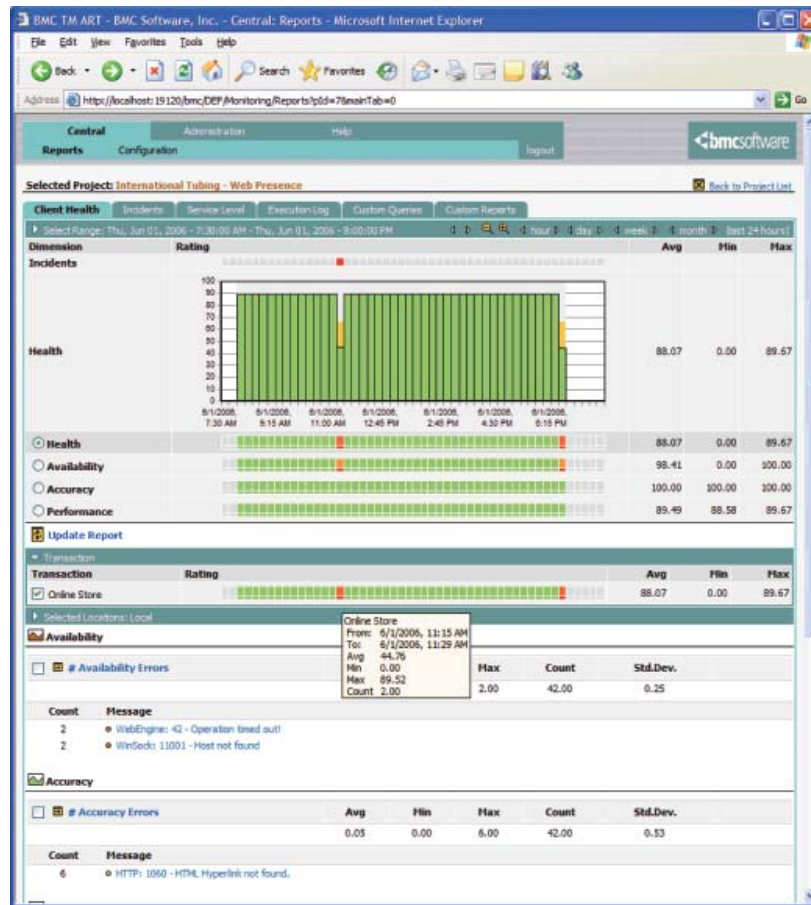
BMC TM ART - BMC Software, Inc. - Central: Reports - Microsoft Internet Explorer

File Edit View Favorites Tools Help

Back Search Favorites

Address http://localhost:19120/bmc/DEF/Monitoring/Reports?pId=7&mainTab=0

Go

Central Administration Help

Reports Configuration

logout

bmcsoftware

Selected Project: International Tubing - Web Presence

Back to Project List

Client Health Incidents Service Level Execution Log Custom Queries Custom Reports

Select Range: Thu, Jun 01, 2006 - 7:30:00 AM - Thu, Jun 01, 2006 - 9:00:00 PM hour day week month last 24 hours

| Dimension | Rating | Avg | Min | Max |
|---|---|---|---|---|
| Incidents | | | | |
| Health | | 88.07 | 0.00 | 89.67 |
| Health | | 88.07 | 0.00 | 89.67 |
| Availability | | 98.41 | 0.00 | 100.00 |
| Accuracy | | 100.00 | 100.00 | 100.00 |
| Performance | | 89.49 | 88.58 | 89.67 |

100 90 80 70 60 50 40 30 20 10 0

6/1/2006, 7:30 AM 6/1/2006, 9:15 AM 6/1/2006, 11:00 AM 6/1/2006, 12:45 PM 6/1/2006, 2:45 PM 6/1/2006, 4:30 PM 6/1/2006, 6:15 PM

Update Report

Transaction

| Transaction | Rating | Avg | Min | Max |
|---|---|---|---|---|
| Online Store | | 88.07 | 0.00 | 89.67 |

Selected Locations: Local

Online Store
From: 6/1/2006, 11:15 AM
To: 6/1/2006, 11:29 AM
Avg 44.76
Min 0.00
Max 89.52
Count 2.00

Availability

| # Availability Errors | Max | Count | Std.Dev. |
|---|---|---|---|
| | 2.00 | 42.00 | 0.25 |

| Count | Message |
|---|---|
| 2 | WebEngine: 42 - Operation timed out! |
| 2 | WinSock: 11001 - Host not found |

Accuracy

| # Accuracy Errors | Avg | Min | Max | Count | Std.Dev. |
|---|---|---|---|---|---|
| | 0.05 | 0.00 | 6.00 | 42.00 | 0.53 |

| Count | Message |
|---|---|
| 6 | HTTP: 1060 - HTML Hyperlink not found. |